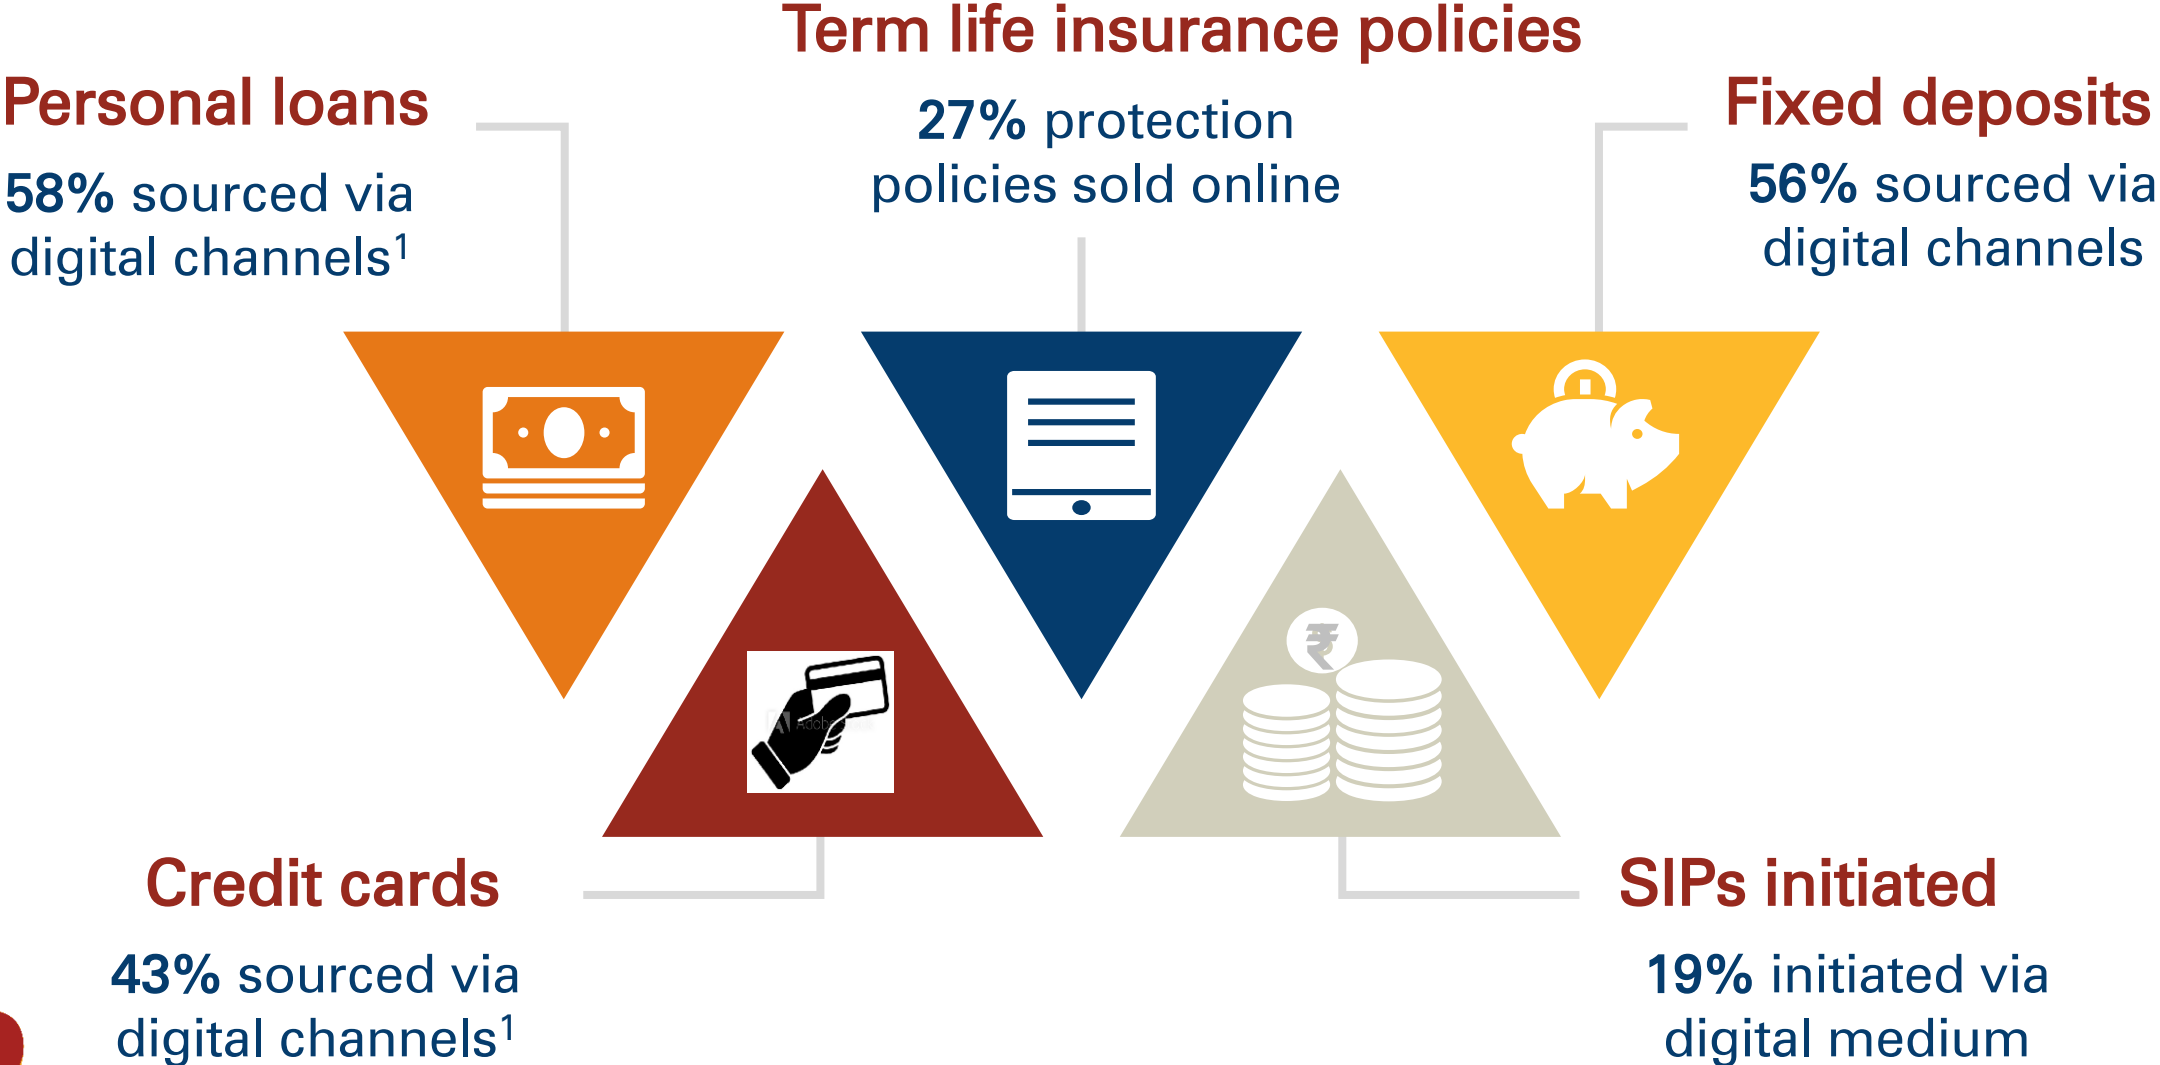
Term life insurance policies

Personal loans

58% sourced via digital channels$^1$

27% protection policies sold online

Fixed deposits

56% sourced via digital channels

₹

Credit cards

43% sourced via digital channels$^1$

SIPs initiated

19% initiated via digital medium